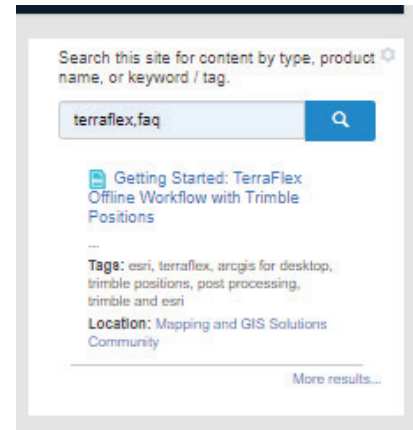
Search this site for content by type, product name, or keyword / tag.

terraflex,faq

Getting Started: TerraFlex Offline Workflow with Trimble Positions

...

Tags: esri, terraflex, arcgis for desktop, trimble positions, post processing, trimble and esri

Location: Mapping and GIS Solutions Community

More results...